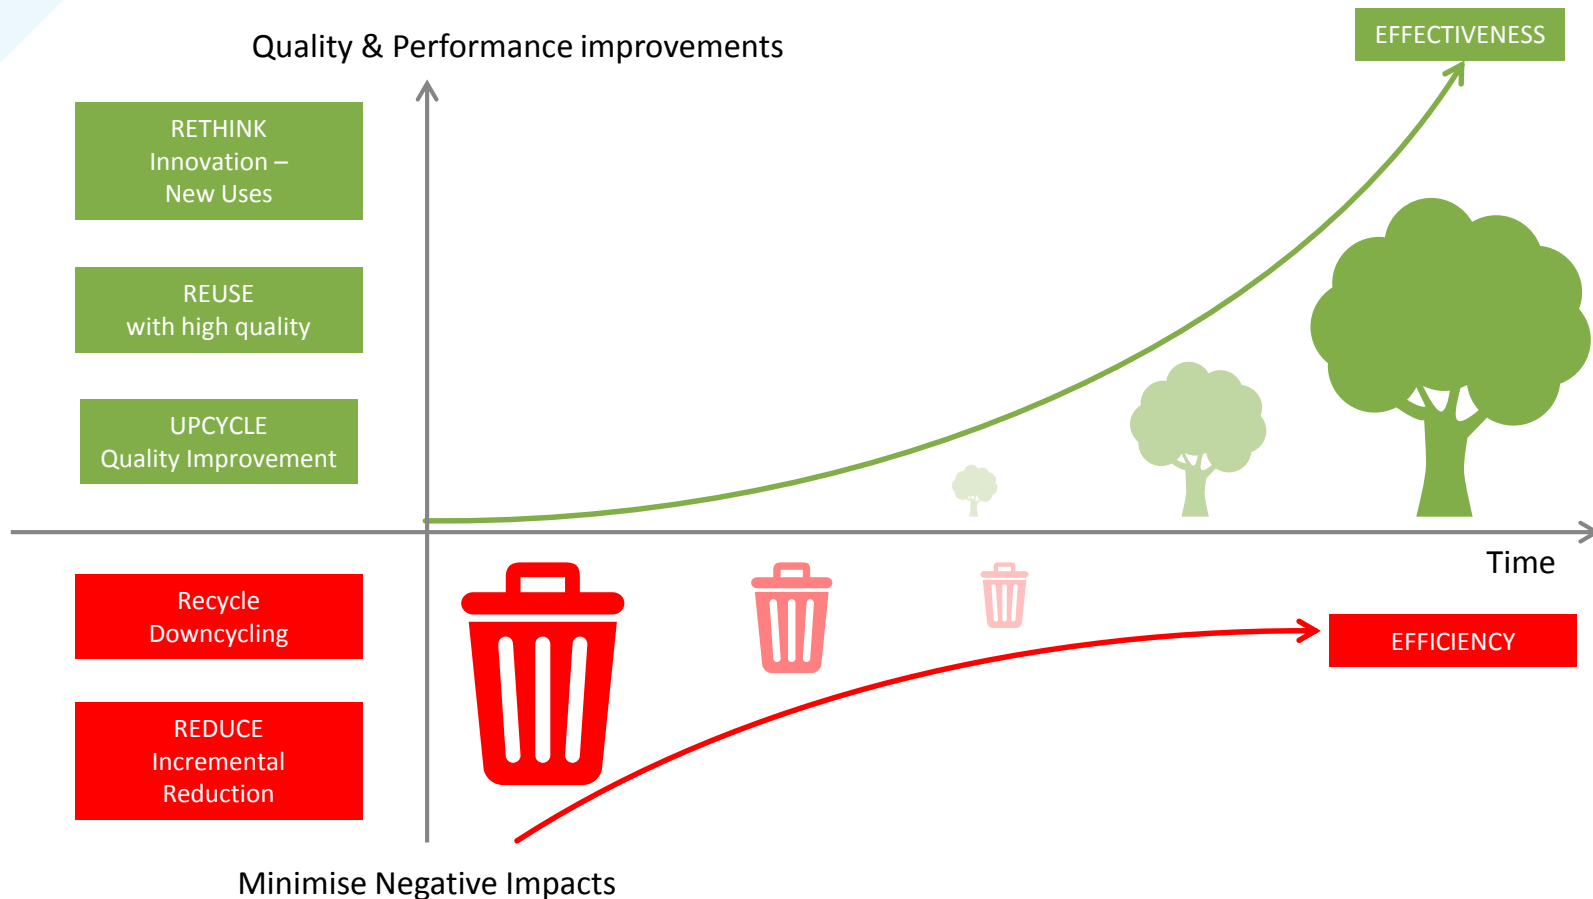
Quality & Performance improvements

EFFECTIVENESS

RETHINK
Innovation –
New Uses

REUSE
with high quality

UPCYCLE
Quality Improvement

Time

Recycle
Downcycling

EFFICIENCY

REDUCE
Incremental
Reduction

Minimise Negative Impacts